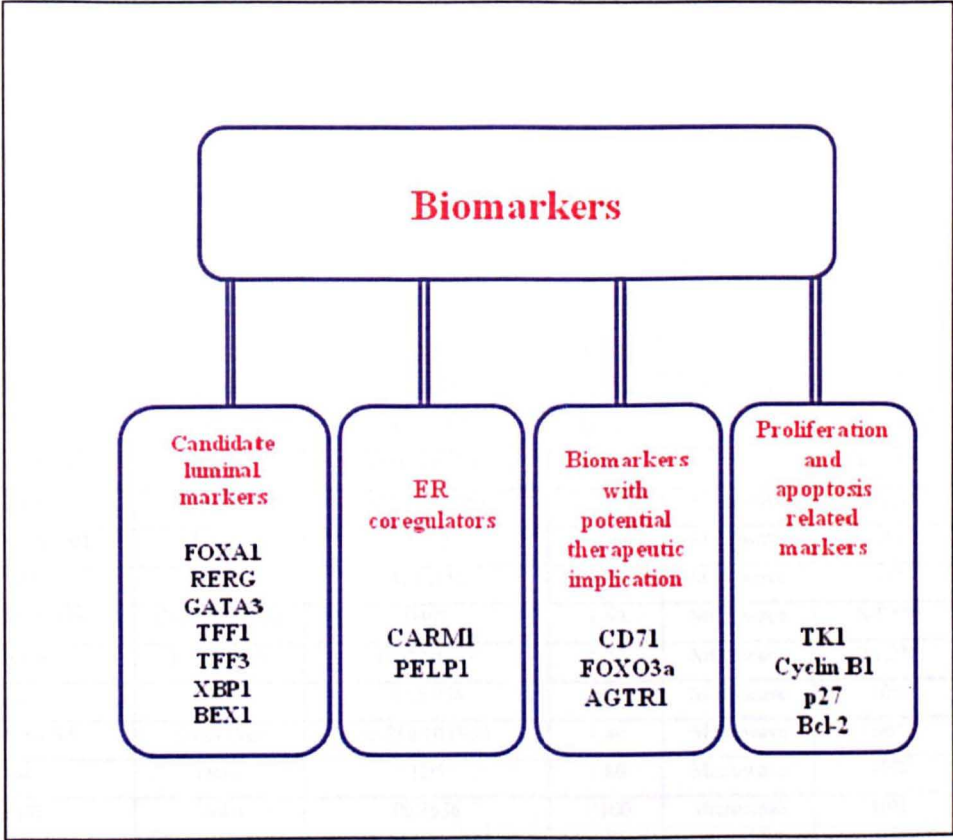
Biomarkers

Candidate luminal markers

FOXA1
RERG
GATA3
TFF1
TFF3
XBP1
BEX1

ER coregulators

CARM1
PELP1

Biomarkers with potential therapeutic implication

CD71
FOXO3a
AGTR1

Proliferation and apoptosis related markers

TK1
Cyclin B1
p27
Bcl-2